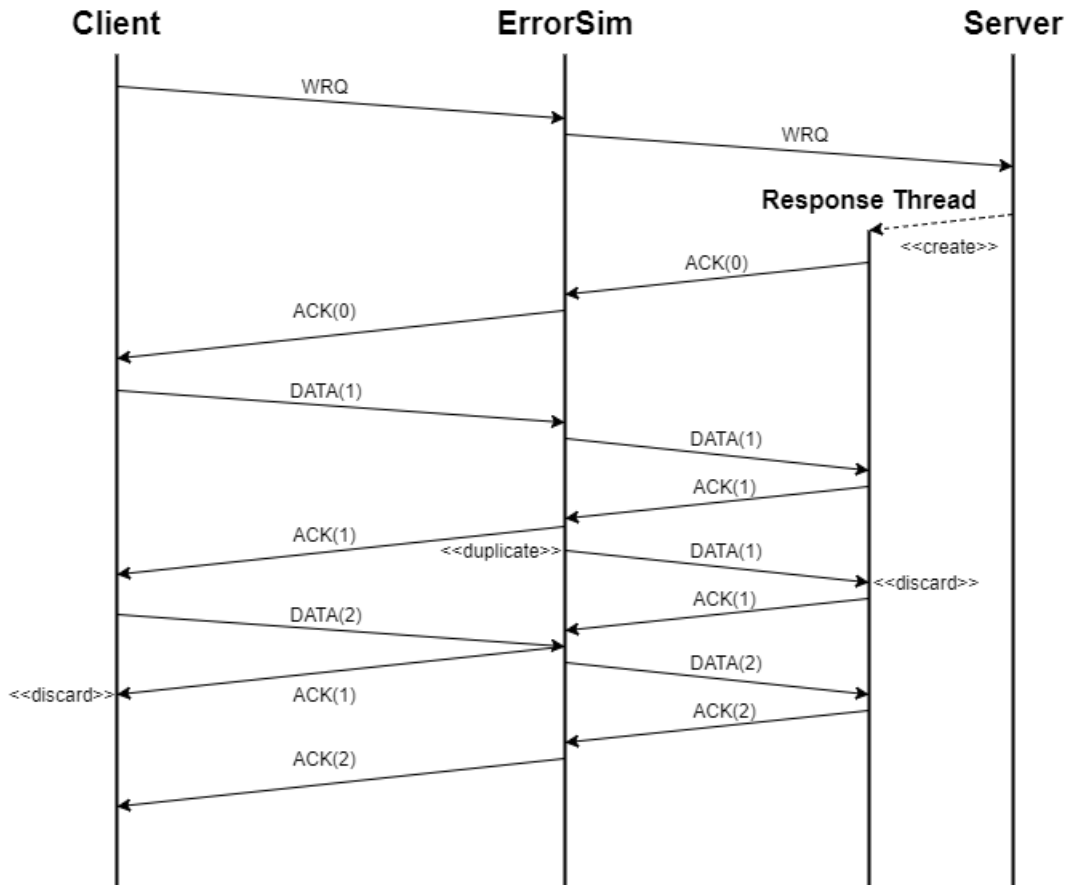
Client

ErrorSim

Server

WRQ

WRQ

Response Thread

<<create>>

ACK(0)

ACK(0)

DATA(1)

DATA(1)

ACK(1)

ACK(1)

<<duplicate>>

DATA(1)

<<discard>>

DATA(2)

ACK(1)

<<discard>>

DATA(2)

ACK(1)

ACK(2)

ACK(2)